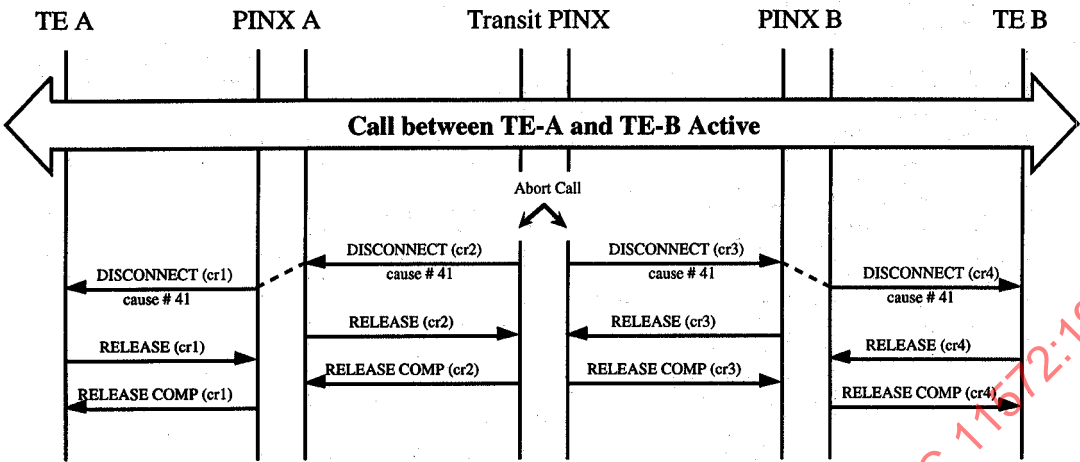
TE A
PINX A
Transit PINX
PINX B
TE B

Call between TE-A and TE-B Active

Abort Call

DISCONNECT (cr2)
cause # 41
DISCONNECT (cr3)
cause # 41
DISCONNECT (cr1)
cause # 41
DISCONNECT (cr4)
cause # 41

RELEASE (cr2)
RELEASE (cr3)
RELEASE (cr1)
RELEASE (cr4)

RELEASE COMP (cr2)
RELEASE COMP (cr3)
RELEASE COMP (cr1)
RELEASE COMP (cr4)

C 11572:1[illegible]